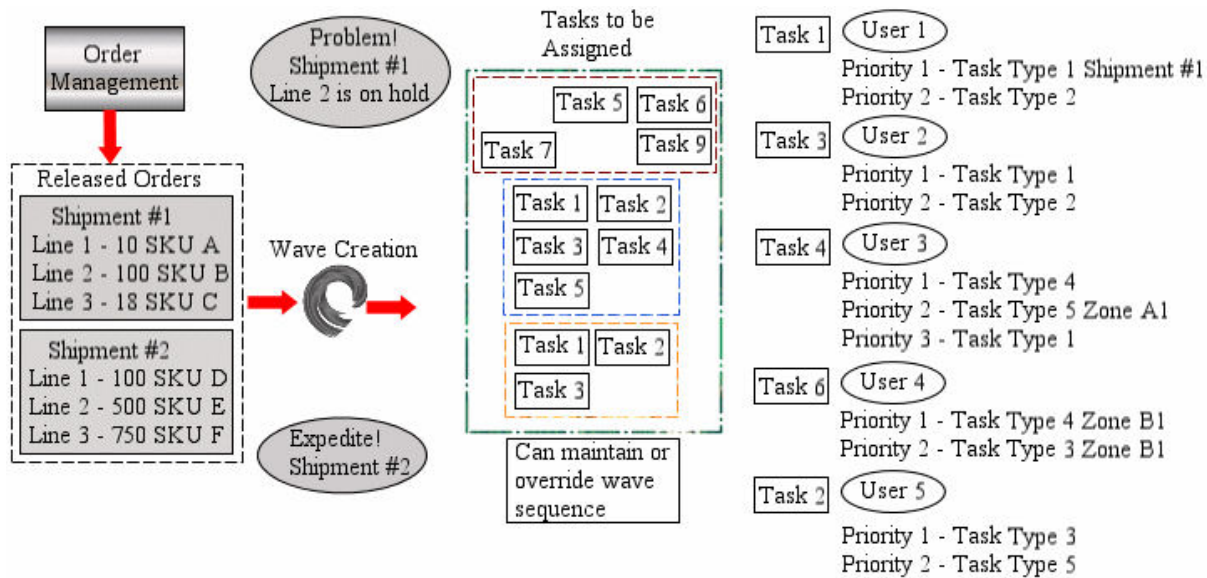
Order Management

Released Orders

Shipment #1
Line 1 - 10 SKU A
Line 2 - 100 SKU B
Line 3 - 18 SKU C

Shipment #2
Line 1 - 100 SKU D
Line 2 - 500 SKU E
Line 3 - 750 SKU F

Problem! Shipment #1 Line 2 is on hold

Wave Creation

Expedite! Shipment #2

Tasks to be Assigned

Task 5 Task 6
Task 7 Task 9

Task 1 Task 2
Task 3 Task 4
Task 5

Task 1 Task 2
Task 3

Can maintain or override wave sequence

Task 1 User 1
Priority 1 - Task Type 1 Shipment #1
Priority 2 - Task Type 2

Task 3 User 2
Priority 1 - Task Type 1
Priority 2 - Task Type 2

Task 4 User 3
Priority 1 - Task Type 4
Priority 2 - Task Type 5 Zone A1
Priority 3 - Task Type 1

Task 6 User 4
Priority 1 - Task Type 4 Zone B1
Priority 2 - Task Type 3 Zone B1

Task 2 User 5
Priority 1 - Task Type 3
Priority 2 - Task Type 5